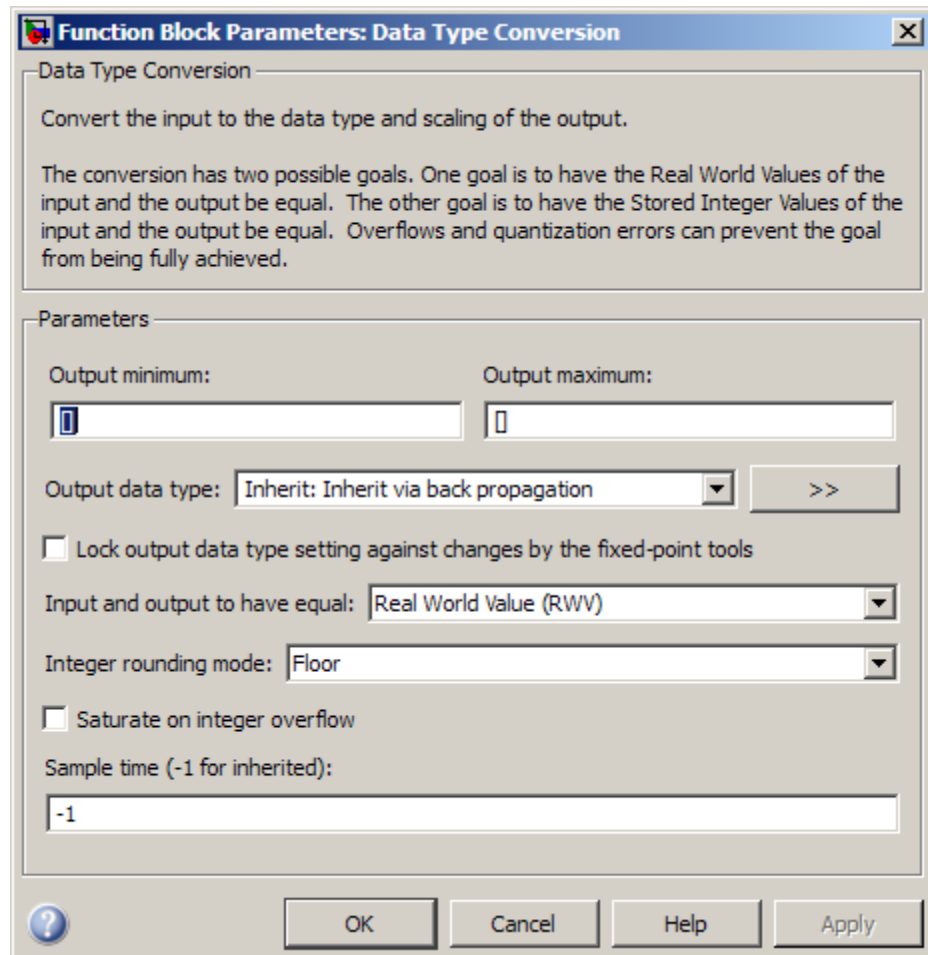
Function Block Parameters: Data Type Conversion

Data Type Conversion

Convert the input to the data type and scaling of the output.

The conversion has two possible goals. One goal is to have the Real World Values of the input and the output be equal. The other goal is to have the Stored Integer Values of the input and the output be equal. Overflows and quantization errors can prevent the goal from being fully achieved.

Parameters

Output minimum:

[]

Output maximum:

[]

Output data type: Inherit: Inherit via back propagation

>>

Lock output data type setting against changes by the fixed-point tools

Input and output to have equal: Real World Value (RWV)

Integer rounding mode: Floor

Saturate on integer overflow

Sample time (-1 for inherited):

-1

OK Cancel Help Apply